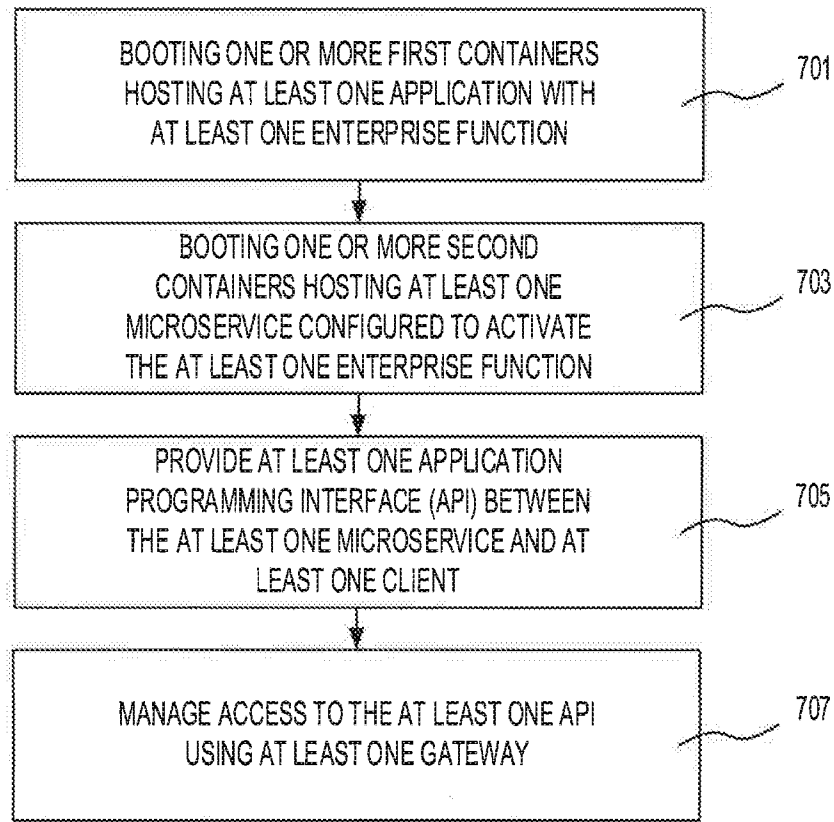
BOOTING ONE OR MORE FIRST CONTAINERS HOSTING AT LEAST ONE APPLICATION WITH AT LEAST ONE ENTERPRISE FUNCTION

701

BOOTING ONE OR MORE SECOND CONTAINERS HOSTING AT LEAST ONE MICROSERVICE CONFIGURED TO ACTIVATE THE AT LEAST ONE ENTERPRISE FUNCTION

703

PROVIDE AT LEAST ONE APPLICATION PROGRAMMING INTERFACE (API) BETWEEN THE AT LEAST ONE MICROSERVICE AND AT LEAST ONE CLIENT

705

MANAGE ACCESS TO THE AT LEAST ONE API USING AT LEAST ONE GATEWAY

707